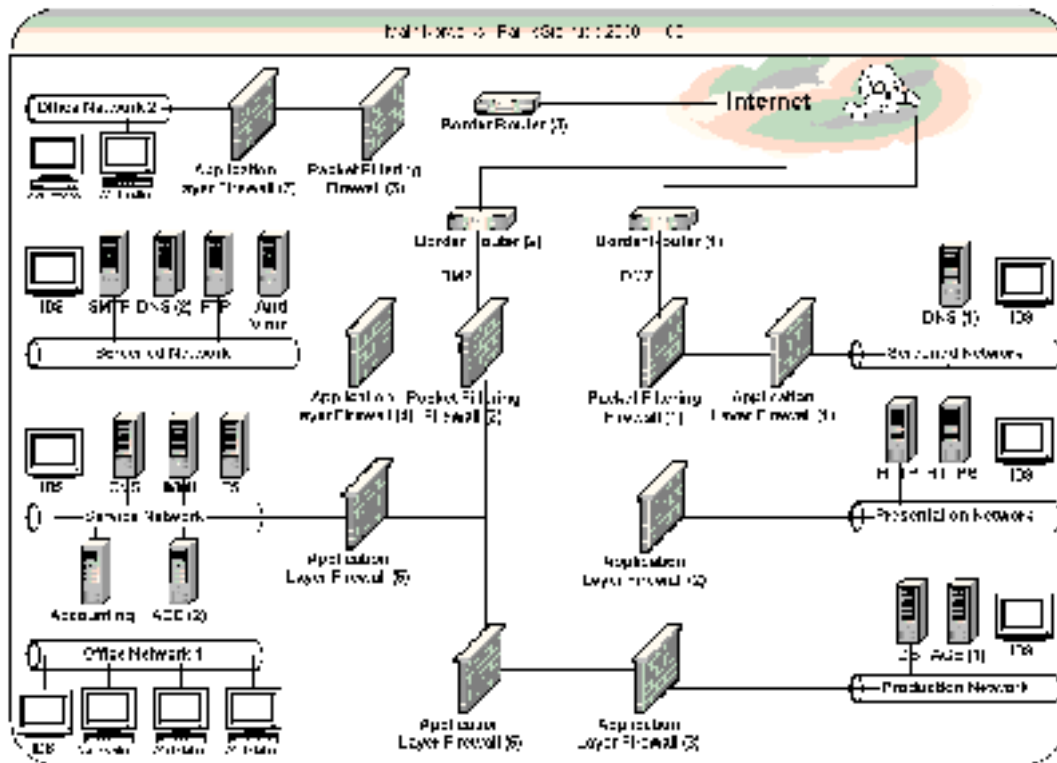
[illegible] Bank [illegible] 2000 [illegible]

Office Network 2

Application Layer Firewall (7)

Packet Filtering Firewall (3)

Border Router (3)

Internet

Border Router (2)

Border Router (1)

DMZ

DMZ

IDS

SMTP

DNS (2)

FTP

Anti Virus

Screened Network

DNS (1)

IDS

Screened Network

Application Layer Firewall (4)

Packet Filtering Firewall (2)

Packet Filtering Firewall (1)

Application Layer Firewall (1)

IDS

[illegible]

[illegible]

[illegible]

Service Network

Accounting

ADC (2)

Application Layer Firewall (5)

Application Layer Firewall (2)

HTTP

HTTPS

IDS

Presentation Network

Office Network 1

IDS

Application Layer Firewall (6)

Application Layer Firewall (3)

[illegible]

ADC (1)

IDS

Production Network